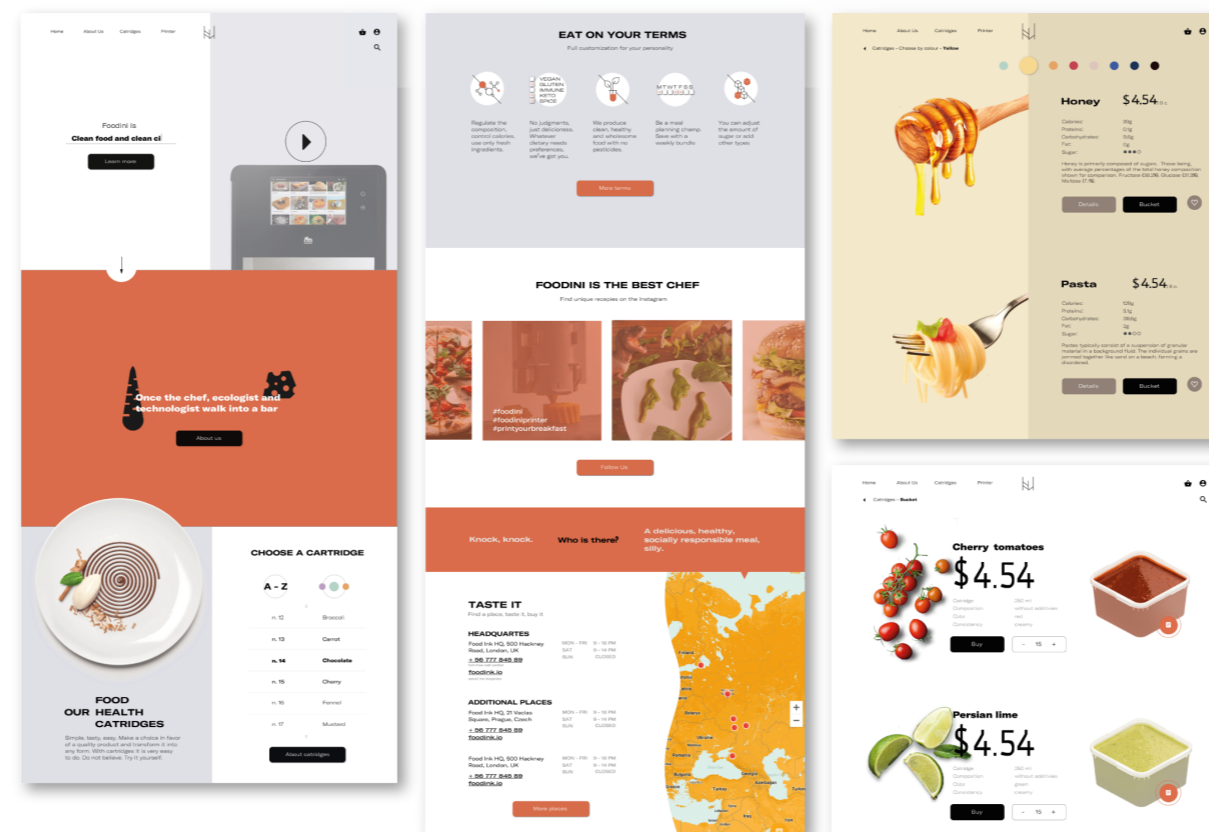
Home About Us Catridges Printer

Foodini is
Clean food and clean ci

Learn more

Once the chef, ecologist and technologist walk into a bar

About us

CHOOSE A CARTRIDGE

A - Z

| n. 12 | Broccoli |
|---|---|
| n. 13 | Carrot |
| n. 14 | Chocolate |
| n. 15 | Cherry |
| n. 16 | Fennel |
| n. 17 | Mustard |

FOOD
OUR HEALTH
CATRIDGES

Simple, tasty, easy. Make a choice in favor of a quality product and transform it into any form. With cartridges it is very easy to do. Do not believe. Try it yourself.

About catridges

EAT ON YOUR TERMS

Full customization for your personality

VEGAN
GLUTEN
IMMUNE
KETO
SPICE

MTWTFSS

Regulate the composition, control calories, use only fresh ingredients.

No judgments, just deliciousness. Whatever dietary needs preferences, we've got you.

We produce clean, healthy and wholesome food with no pesticides.

Be a meal planning champ. Save with a weekly bundle

You can adjust the amount of sugar or add other types

More terms

FOODINI IS THE BEST CHEF

Find unique receipes on the Instagram

#foodini
#foodiniprinter
#printyourbreakfast

Follow Us

Knock, knock. Who is there? A delicious, healthy, socially responsible meal, silly.

TASTE IT

Find a place, taste it, buy it

HEADQUARTES

Food Ink HQ, 500 Hackney Road, London, UK
+ 56 777 845 89
foodink.io

MON - FRI 9 - 16 PM
SAT 9 - 14 PM
SUN CLOSED

ADDITIONAL PLACES

Food Ink HQ, 21 Vaclav Square, Prague, Czech
+ 56 777 845 89
foodink.io

MON - FRI 9 - 16 PM
SAT 9 - 14 PM
SUN CLOSED

Food Ink HQ, 500 Hackney Road, London, UK
+ 56 777 845 89
foodink.io

MON - FRI 9 - 16 PM
SAT 9 - 14 PM
SUN CLOSED

More places

Home About Us Catridges Printer

Catridges - Choose by colour - Yellow

Honey $4.54

Calories:
Proteins:
Carbohydrates:
Fat:
Sugar:

Honey is primarily composed of sugars. Those being, with average percentages of the total honey composition shown for comparison: Fructose (38.2%), Glucose (31.3%), Maltose (7.1%).

Details Bucket

Pasta $4.54

Calories:
Proteins:
Carbohydrates:
Fat:
Sugar:

Pastes typically consist of a suspension of granular material in a background fluid. The individual grains are jammed together like sand on a beach, forming a disordered.

Details Bucket

Home About Us Catridges Printer

Catridges - Bucket

Cherry tomatoes
$4.54

Catridge 250 ml
Composition without additives
Color red
Consistency creamy

Buy - 15 +

Persian lime
$4.54

Catridge 250 ml
Composition without additives
Color green
Consistency creamy

Buy - 15 +